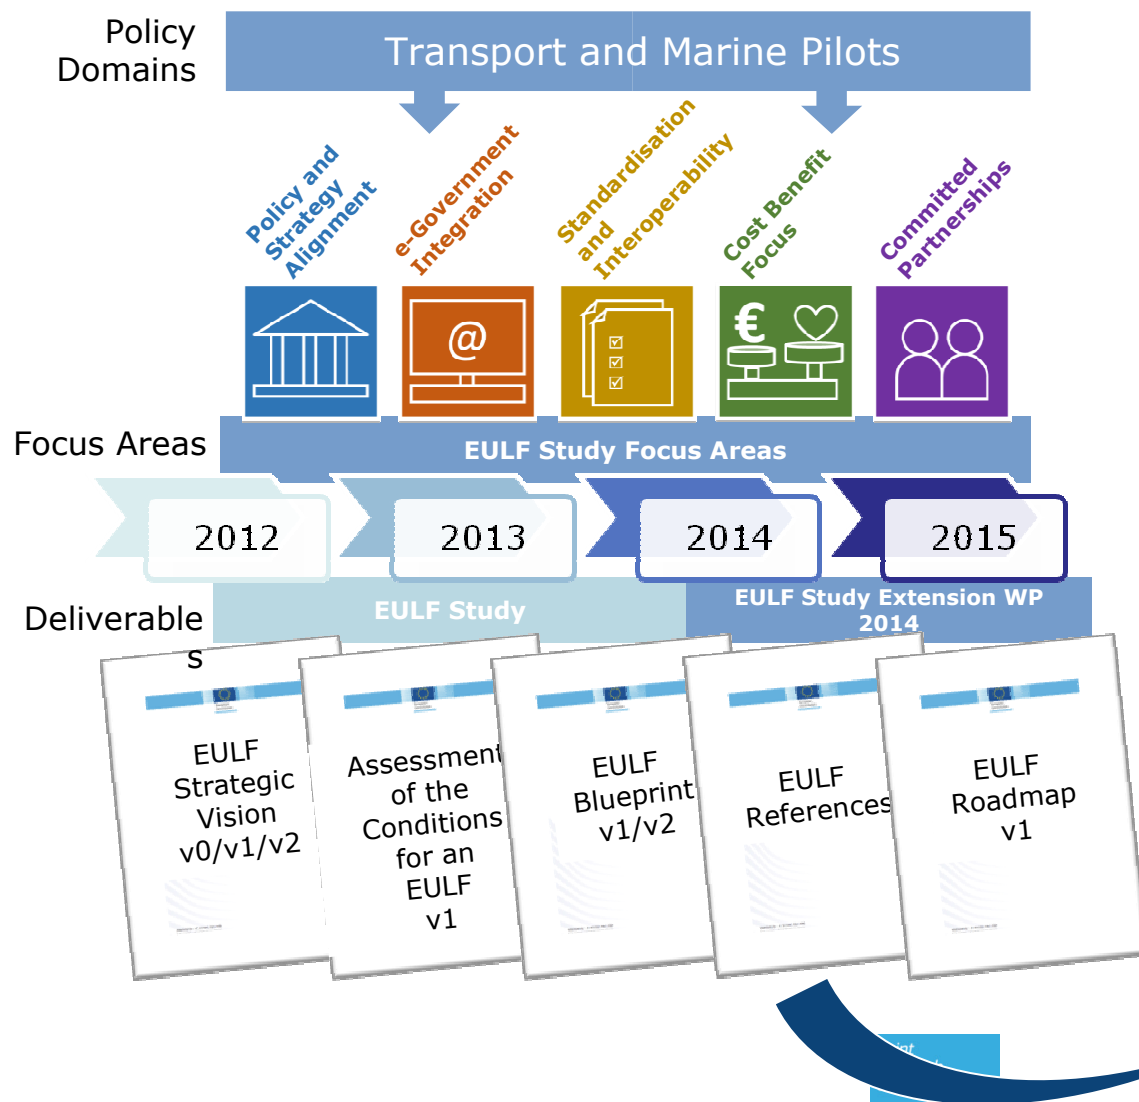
Policy Domains

Transport and Marine Pilots

Policy and Strategy Alignment

e-Government Integration

Standardisation and Interoperability

Cost Benefit Focus

Committed Partnerships

€

@

Focus Areas

EULF Study Focus Areas

2012

2013

2014

2015

Deliverables

EULF Study

EULF Study Extension WP 2014

EULF Strategic Vision v0/v1/v2

Assessment of the Conditions for an EULF v1

EULF Blueprint v1/v2

EULF References

EULF Roadmap v1

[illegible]